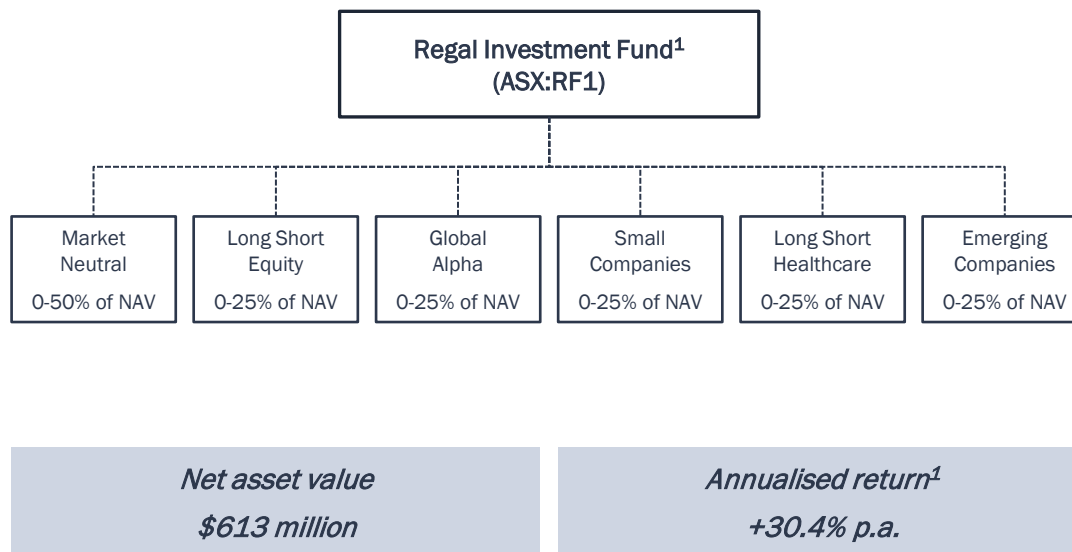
Regal Investment Fund$^1$
(ASX:RF1)

Market Neutral
0-50% of NAV

Long Short Equity
0-25% of NAV

Global Alpha
0-25% of NAV

Small Companies
0-25% of NAV

Long Short Healthcare
0-25% of NAV

Emerging Companies
0-25% of NAV

Net asset value
\$613 million

Annualised return$^1$
+30.4% p.a.